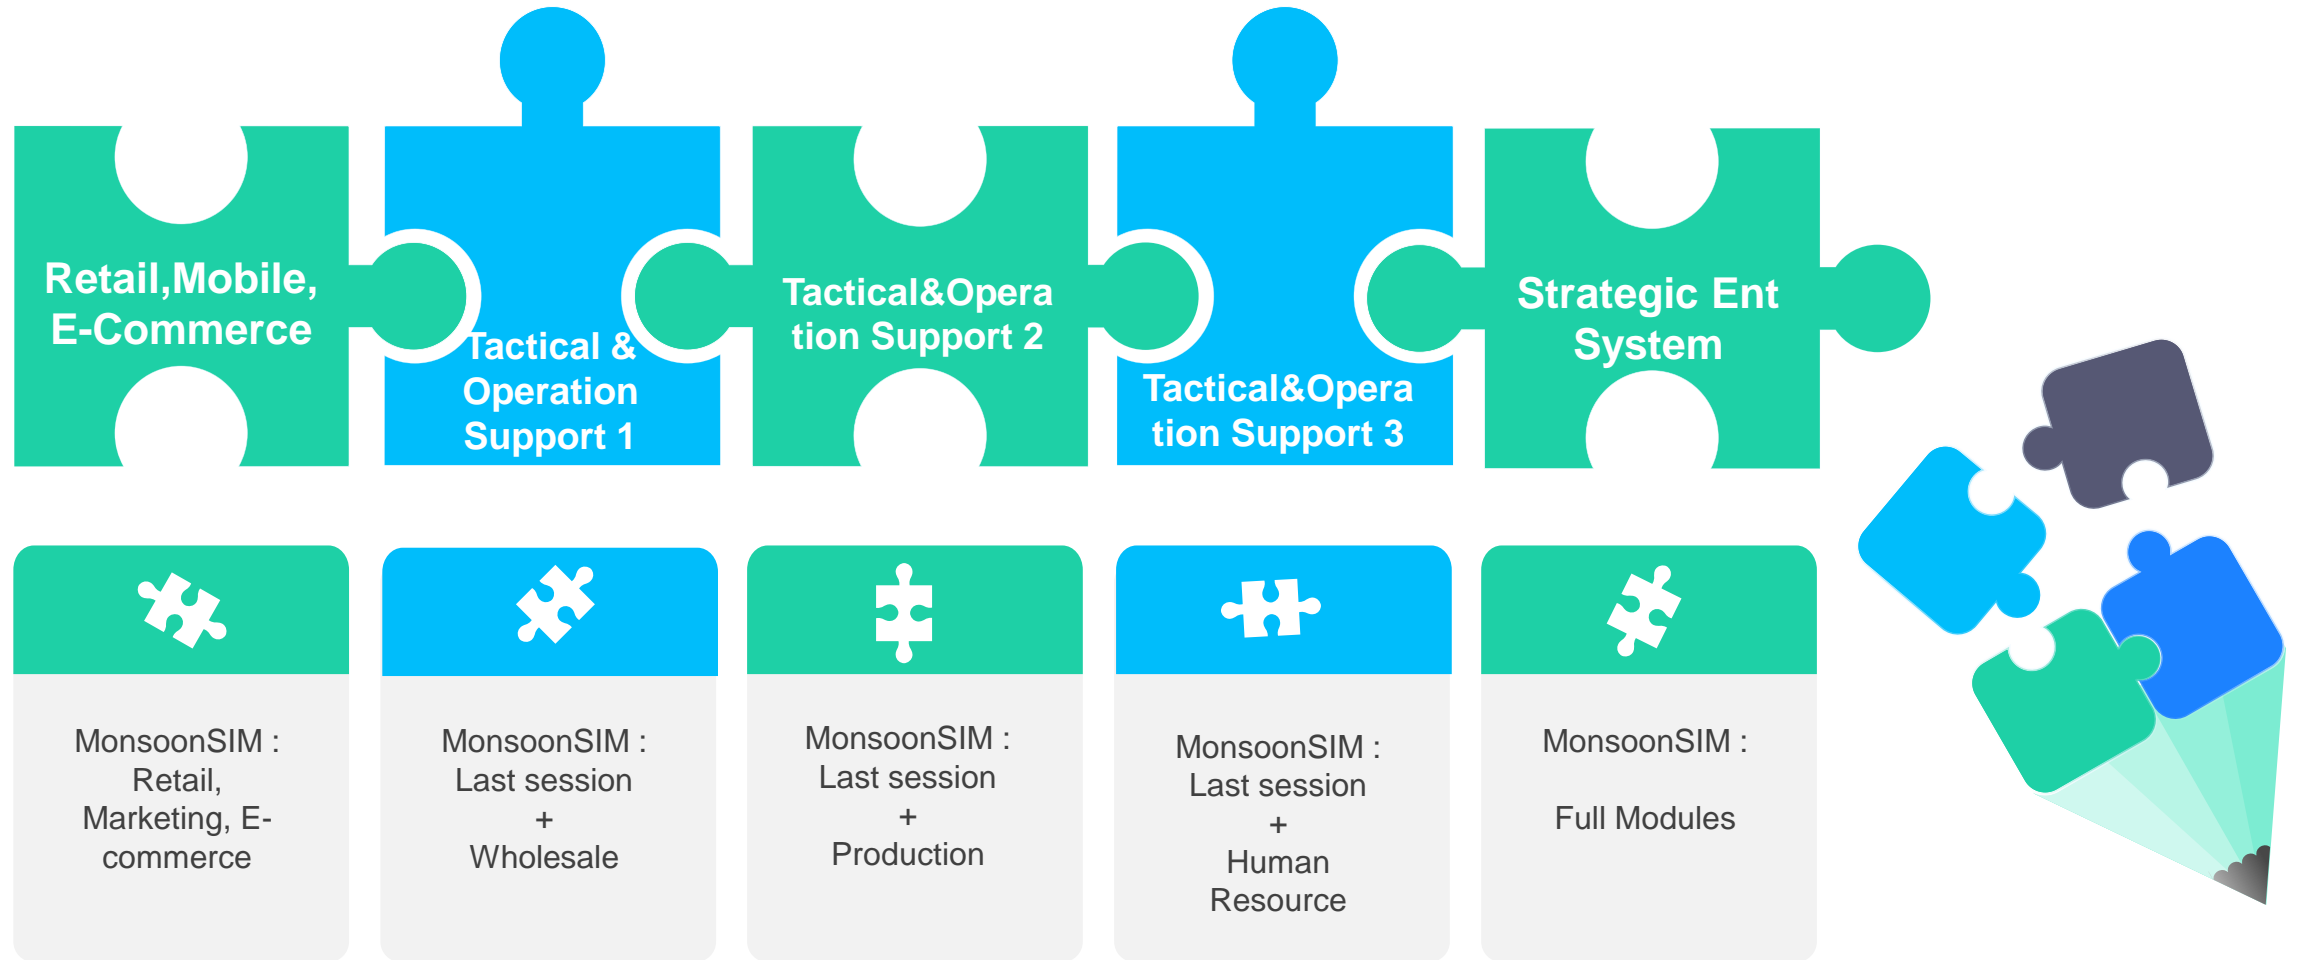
Retail,Mobile, E-Commerce

Tactical & Operation Support 1

Tactical&Operation Support 2

Tactical&Operation Support 3

Strategic Ent System

MonsoonSIM : Retail, Marketing, E-commerce

MonsoonSIM : Last session + Wholesale

MonsoonSIM : Last session + Production

MonsoonSIM : Last session + Human Resource

MonsoonSIM :

Full Modules